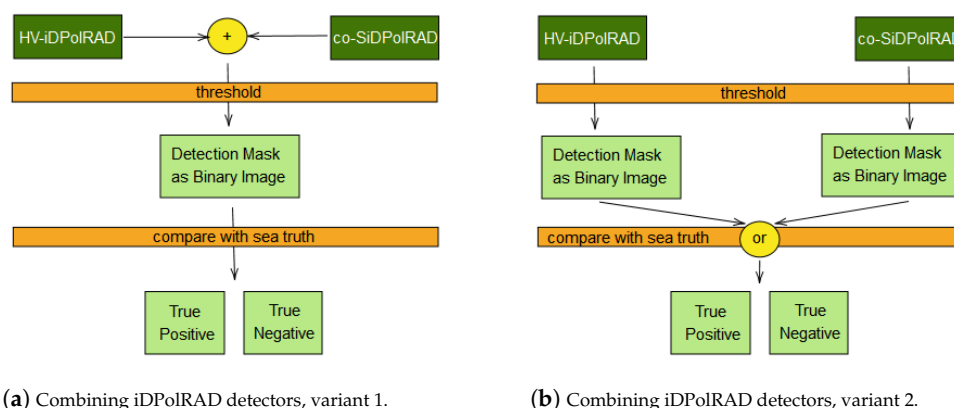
HV-iDPolRAD

+

co-SiDPolRAD

threshold

Detection Mask as Binary Image

compare with sea truth

True Positive

True Negative

(a) Combining iDPolRAD detectors, variant 1.

HV-iDPolRAD

co-SiDPolRAI

threshold

Detection Mask as Binary Image

Detection Mask as Binary Image

compare with sea truth

or

True Positive

True Negative

(b) Combining iDPolRAD detectors, variant 2.